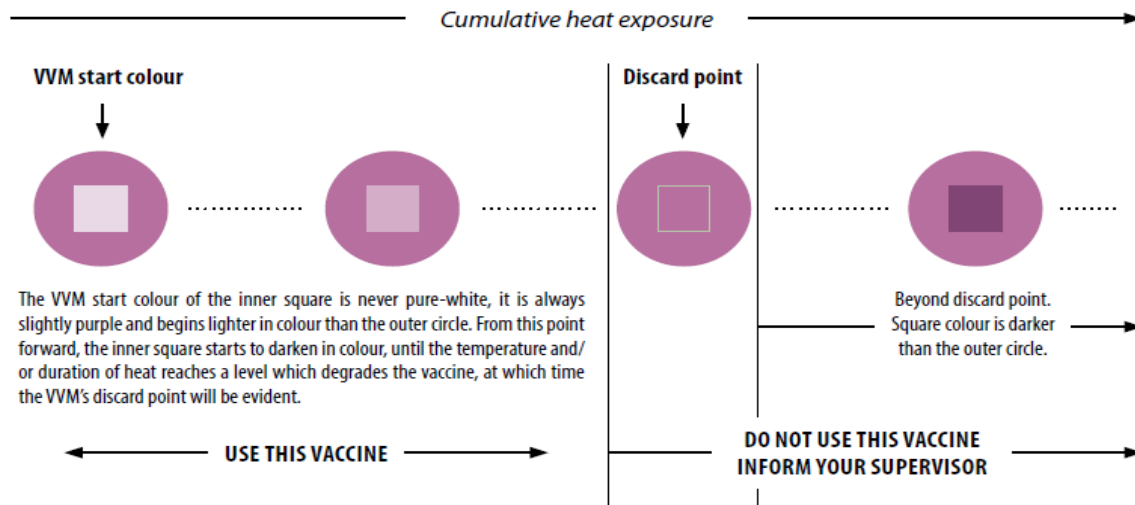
Cumulative heat exposure

VVM start colour

Discard point

The VVM start colour of the inner square is never pure-white, it is always slightly purple and begins lighter in colour than the outer circle. From this point forward, the inner square starts to darken in colour, until the temperature and/or duration of heat reaches a level which degrades the vaccine, at which time the VVM's discard point will be evident.

Beyond discard point. Square colour is darker than the outer circle.

USE THIS VACCINE

DO NOT USE THIS VACCINE
INFORM YOUR SUPERVISOR